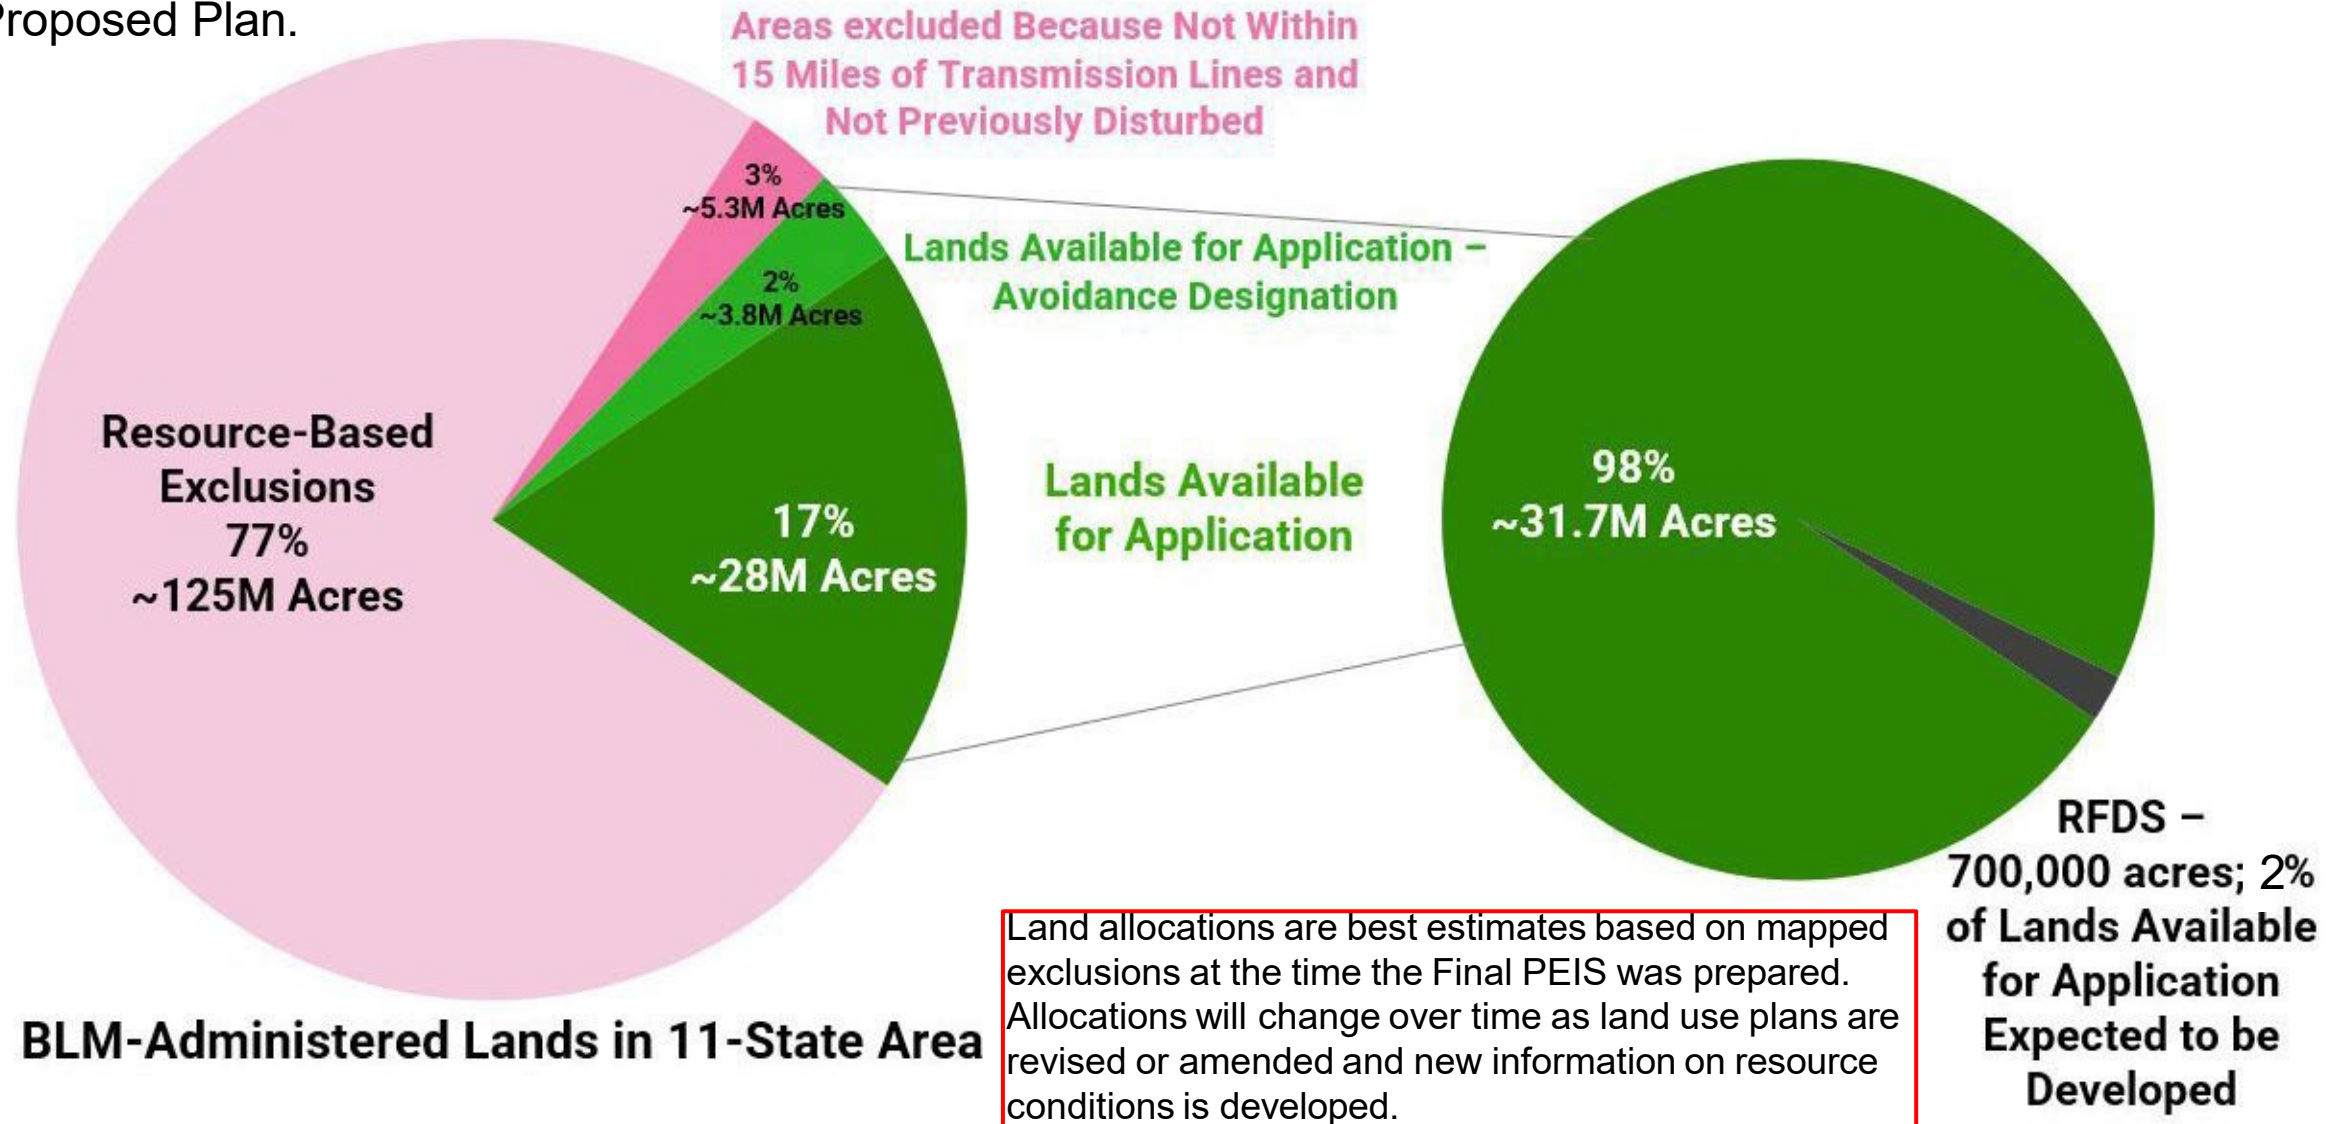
roposed Plan.

Areas excluded Because Not Within 15 Miles of Transmission Lines and Not Previously Disturbed

3%
~5.3M Acres

2%
~3.8M Acres

Lands Available for Application – Avoidance Designation

Resource-Based Exclusions
77%
~125M Acres

17%
~28M Acres

Lands Available for Application

98%
~31.7M Acres

RFDS – 700,000 acres; 2% of Lands Available for Application Expected to be Developed

BLM-Administered Lands in 11-State Area

Land allocations are best estimates based on mapped exclusions at the time the Final PEIS was prepared. Allocations will change over time as land use plans are revised or amended and new information on resource conditions is developed.